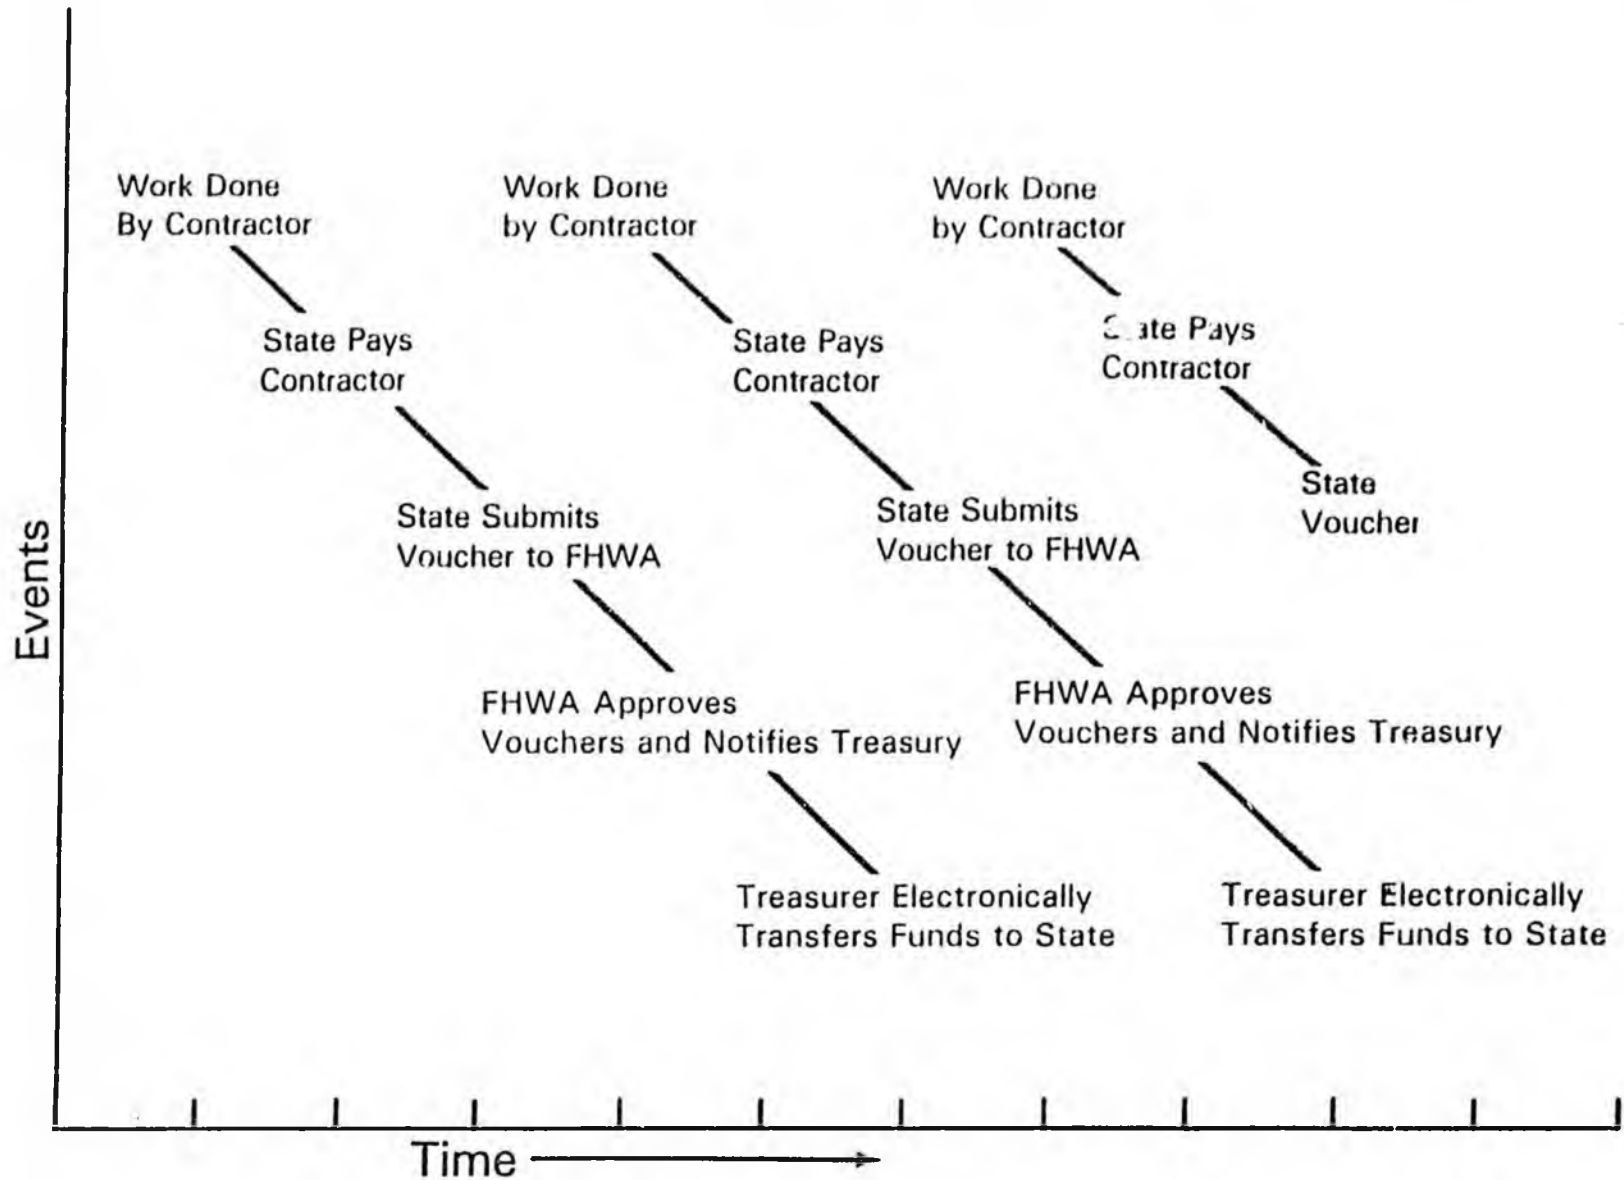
Events

Work Done By Contractor

State Pays Contractor

State Submits Voucher to FHWA

FHWA Approves Vouchers and Notifies Treasury

Treasurer Electronically Transfers Funds to State

Work Done by Contractor

State Pays Contractor

State Submits Voucher to FHWA

FHWA Approves Vouchers and Notifies Treasury

Treasurer Electronically Transfers Funds to State

Work Done by Contractor

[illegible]ate Pays Contractor

State Voucher

Time